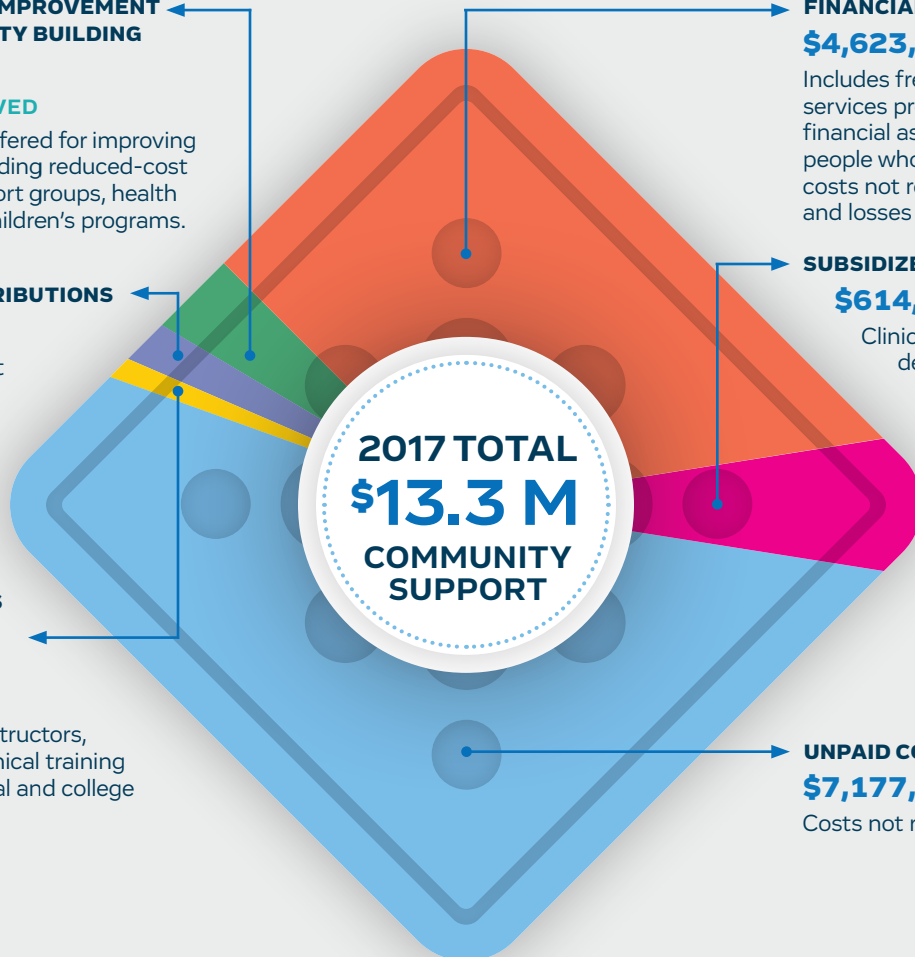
MPROVEMENT
TY BUILDING

VED
fered for improving
ding reduced-cost
rt groups, health
ildren's programs.

RIBUTIONS

t

S

tructors,
nical training
al and college

FINANCIA
$4,623,
Includes fre
services pr
financial as
people who
costs not r
and losses

SUBSIDIZE
$614,
Clinic
de

2017 TOTAL
$^{\$}$13.3 M
COMMUNITY
SUPPORT

UNPAID CO
$7,177,
Costs not r